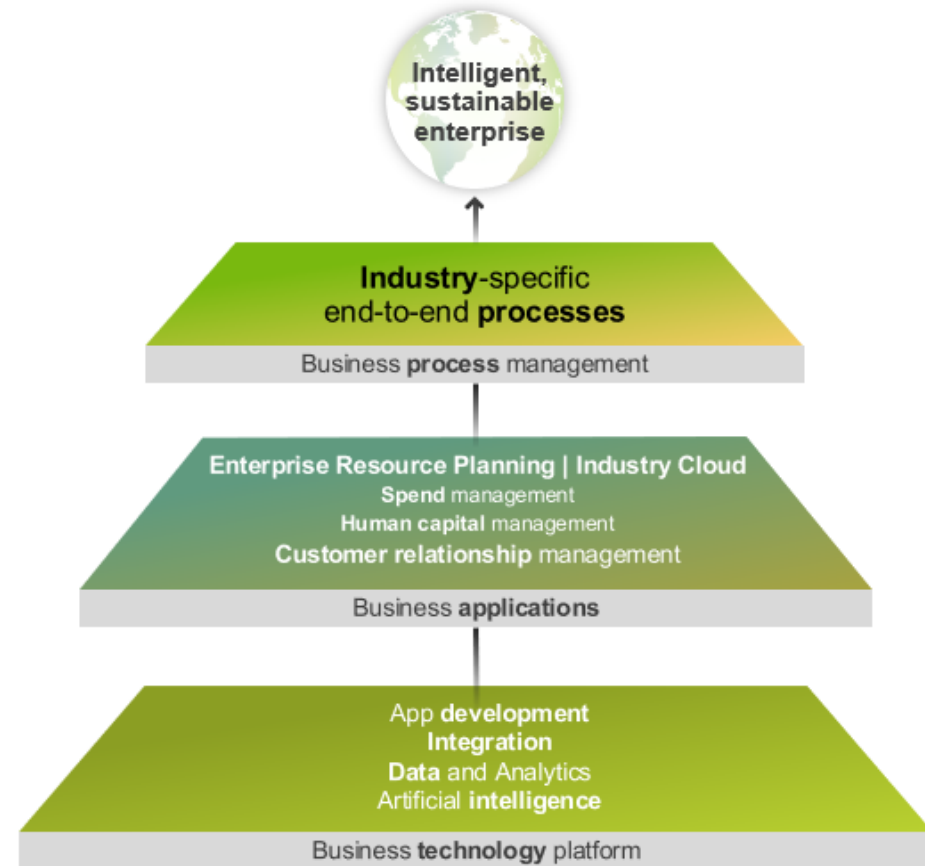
Intelligent, sustainable enterprise

Industry-specific end-to-end processes

Business process management

Enterprise Resource Planning | Industry Cloud
Spend management
Human capital management
Customer relationship management

Business applications

App development
Integration
Data and Analytics
Artificial intelligence

Business technology platform